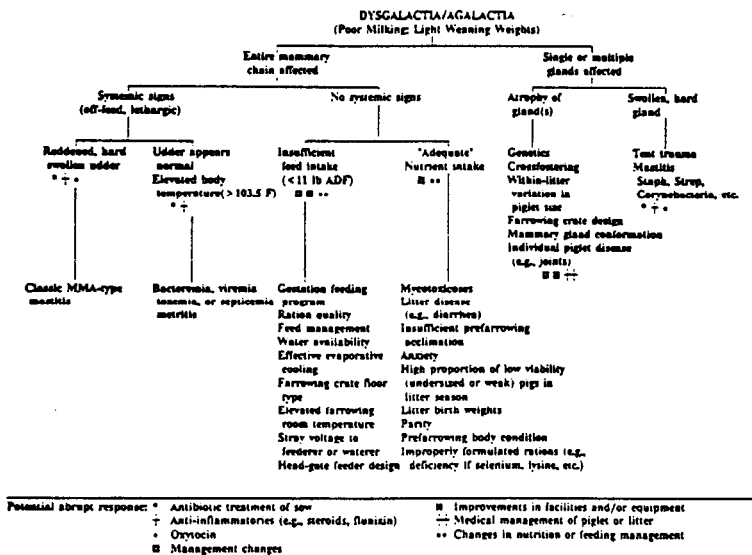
DYSGALACTIA/AGALACTIA
(Poor Milking; Light Weaning Weights)

Entire mammary chain affected

Single or multiple glands affected

Systemic signs (off-feed, lethargic)

No systemic signs

Atrophy of gland(s)

Swollen, hard gland

Reddened, hard swollen udder
* ∔ •

Udder appears normal
Elevated body temperature (> 103.5 F)
* ∔

Insufficient feed intake (< 11 lb ADF)
▣ ■ ••

"Adequate" Nutrient intake
▣ ••

Genetics
Crossfostering
Within-litter variation in piglet size
Farrowing crate design
Mammary gland conformation
Individual piglet disease (e.g., joints)
▣ ■ ∸

Teat trauma
Mastitis
Staph, Strep, Corynebacteria, etc.
* ∔ •

Classic MMA-type mastitis

Bacteremia, viremia toxemia, or septicemia metritis

Gestation feeding program
Ration quality
Feed management
Water availability
Effective evaporative cooling
Farrowing crate floor type
Elevated farrowing room temperature
Stray voltage to feeder or waterer
Head-gate feeder design

Mycotoxicoses
Litter disease (e.g., diarrhea)
Insufficient prefarrowing acclimation
Anxiety
High proportion of low viability (undersized or weak) pigs in litter season
Litter birth weights
Parity
Prefarrowing body condition
Improperly formulated rations (e.g., deficiency if selenium, lysine, etc.)

Potential abrupt response: * Antibiotic treatment of sow
∔ Anti-inflammatories (e.g., steroids, flunixin)
• Oxytocin
▣ Management changes
■ Improvements in facilities and/or equipment
∸ Medical management of piglet or litter
•• Changes in nutrition or feeding management